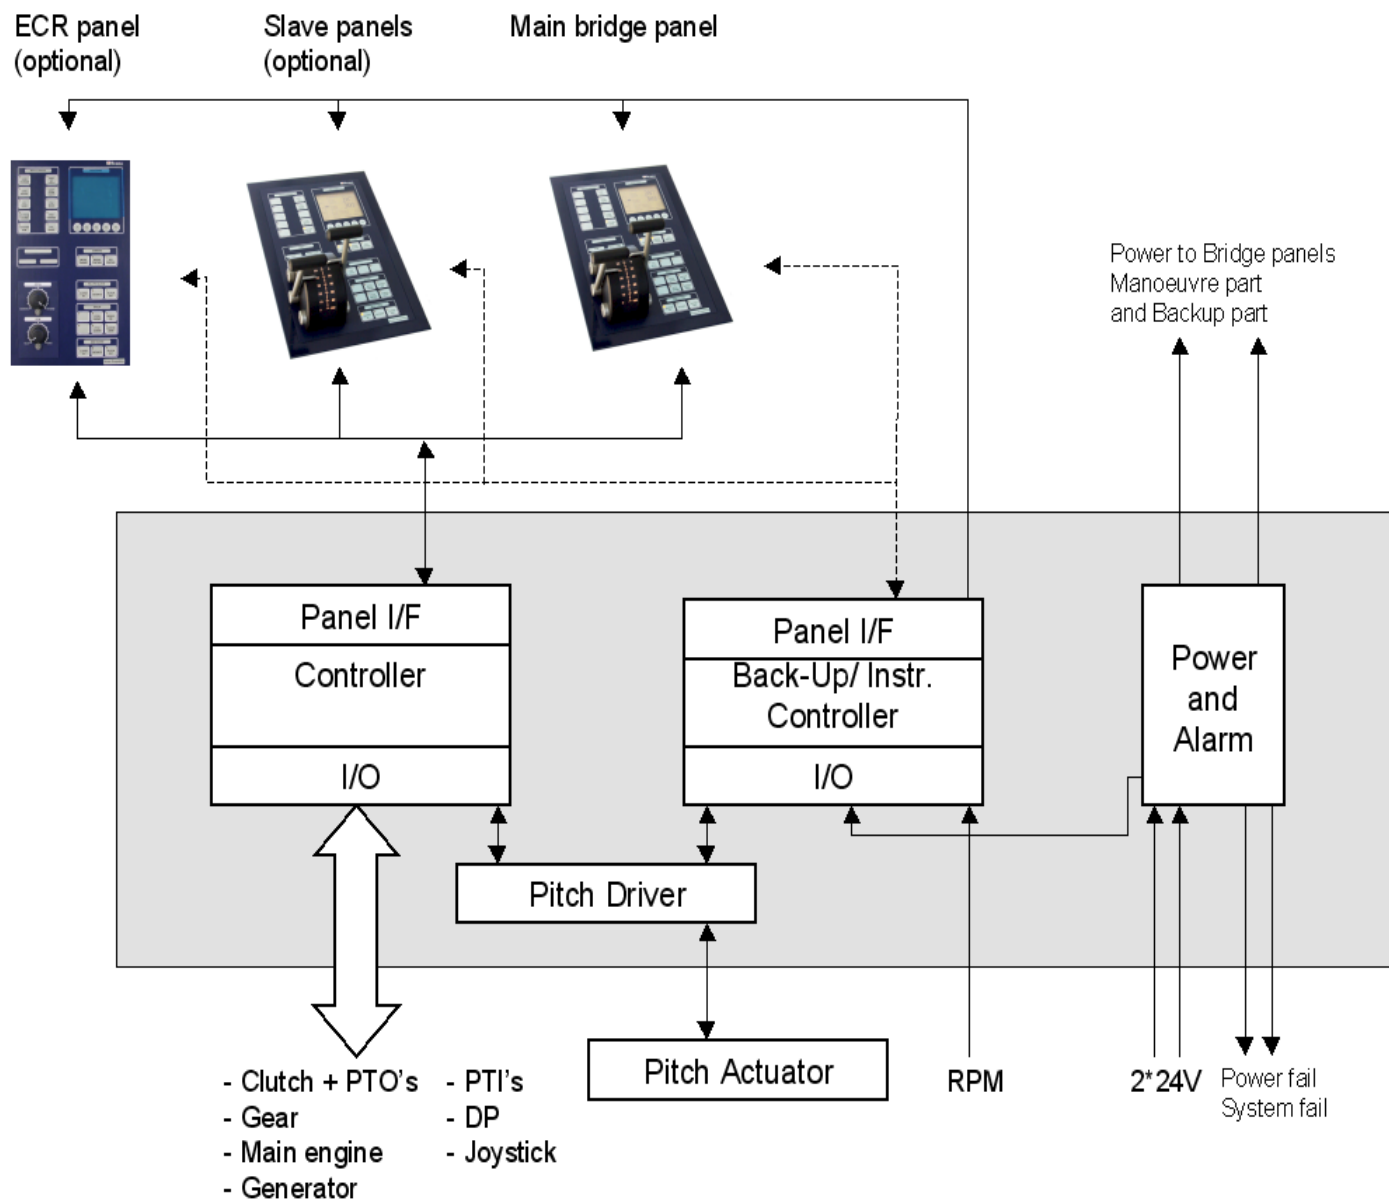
ECR panel (optional)

Slave panels (optional)

Main bridge panel

Power to Bridge panels
Manoeuvre part
and Backup part

Panel I/F

Controller

I/O

Panel I/F

Back-Up/ Instr. Controller

I/O

Power and Alarm

Pitch Driver

Pitch Actuator

RPM

2*24V

Power fail
System fail

- Clutch + PTO's
- Gear
- Main engine
- Generator

- PTI's
- DP
- Joystick